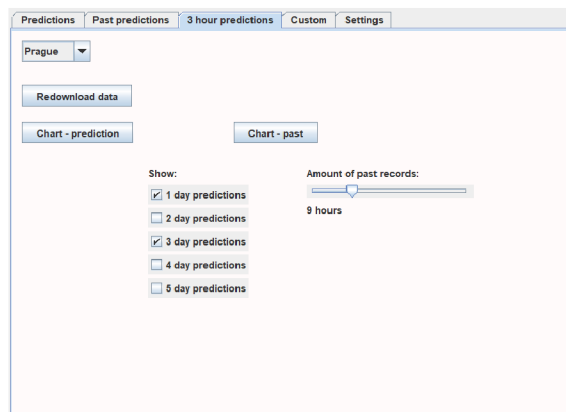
Predictions | Past predictions | 3 hour predictions | Custom | Settings

Prague

Redownload data

Chart - prediction

Chart - past

Show:

1 day predictions

2 day predictions

3 day predictions

4 day predictions

5 day predictions

Amount of past records:

9 hours